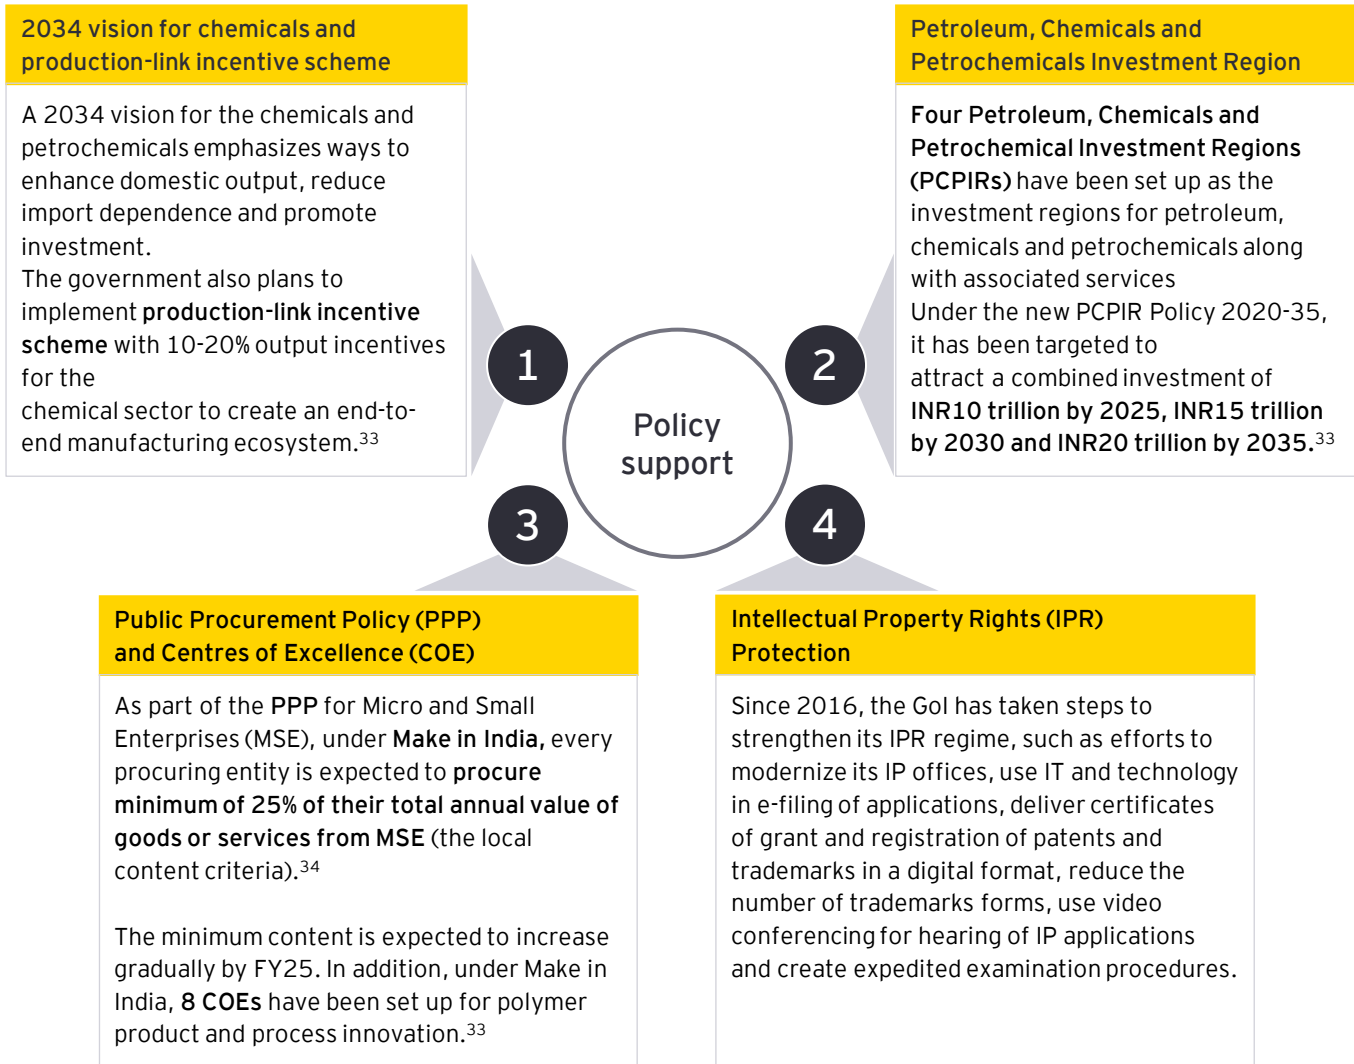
2034 vision for chemicals and production-link incentive scheme

A 2034 vision for the chemicals and petrochemicals emphasizes ways to enhance domestic output, reduce import dependence and promote investment.
The government also plans to implement production-link incentive scheme with 10-20% output incentives for the chemical sector to create an end-to-end manufacturing ecosystem.$^{33}$

Petroleum, Chemicals and Petrochemicals Investment Region

Four Petroleum, Chemicals and Petrochemical Investment Regions (PCPIRs) have been set up as the investment regions for petroleum, chemicals and petrochemicals along with associated services
Under the new PCPIR Policy 2020-35, it has been targeted to attract a combined investment of INR10 trillion by 2025, INR15 trillion by 2030 and INR20 trillion by 2035.$^{33}$

1

2

Policy support

3

4

Public Procurement Policy (PPP) and Centres of Excellence (COE)

As part of the PPP for Micro and Small Enterprises (MSE), under Make in India, every procuring entity is expected to procure minimum of 25% of their total annual value of goods or services from MSE (the local content criteria).$^{34}$

The minimum content is expected to increase gradually by FY25. In addition, under Make in India, 8 COEs have been set up for polymer product and process innovation.$^{33}$

Intellectual Property Rights (IPR) Protection

Since 2016, the GoI has taken steps to strengthen its IPR regime, such as efforts to modernize its IP offices, use IT and technology in e-filing of applications, deliver certificates of grant and registration of patents and trademarks in a digital format, reduce the number of trademarks forms, use video conferencing for hearing of IP applications and create expedited examination procedures.